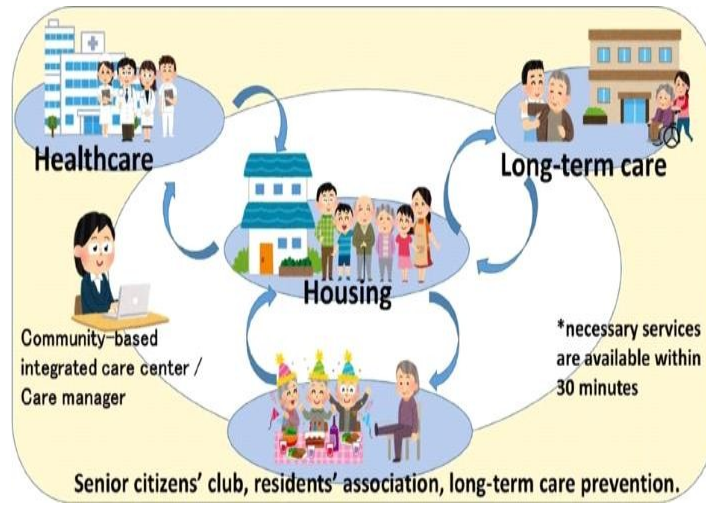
Healthcare

Long-term care

Housing

Community-based integrated care center / Care manager

*necessary services are available within 30 minutes

Senior citizens' club, residents' association, long-term care prevention.